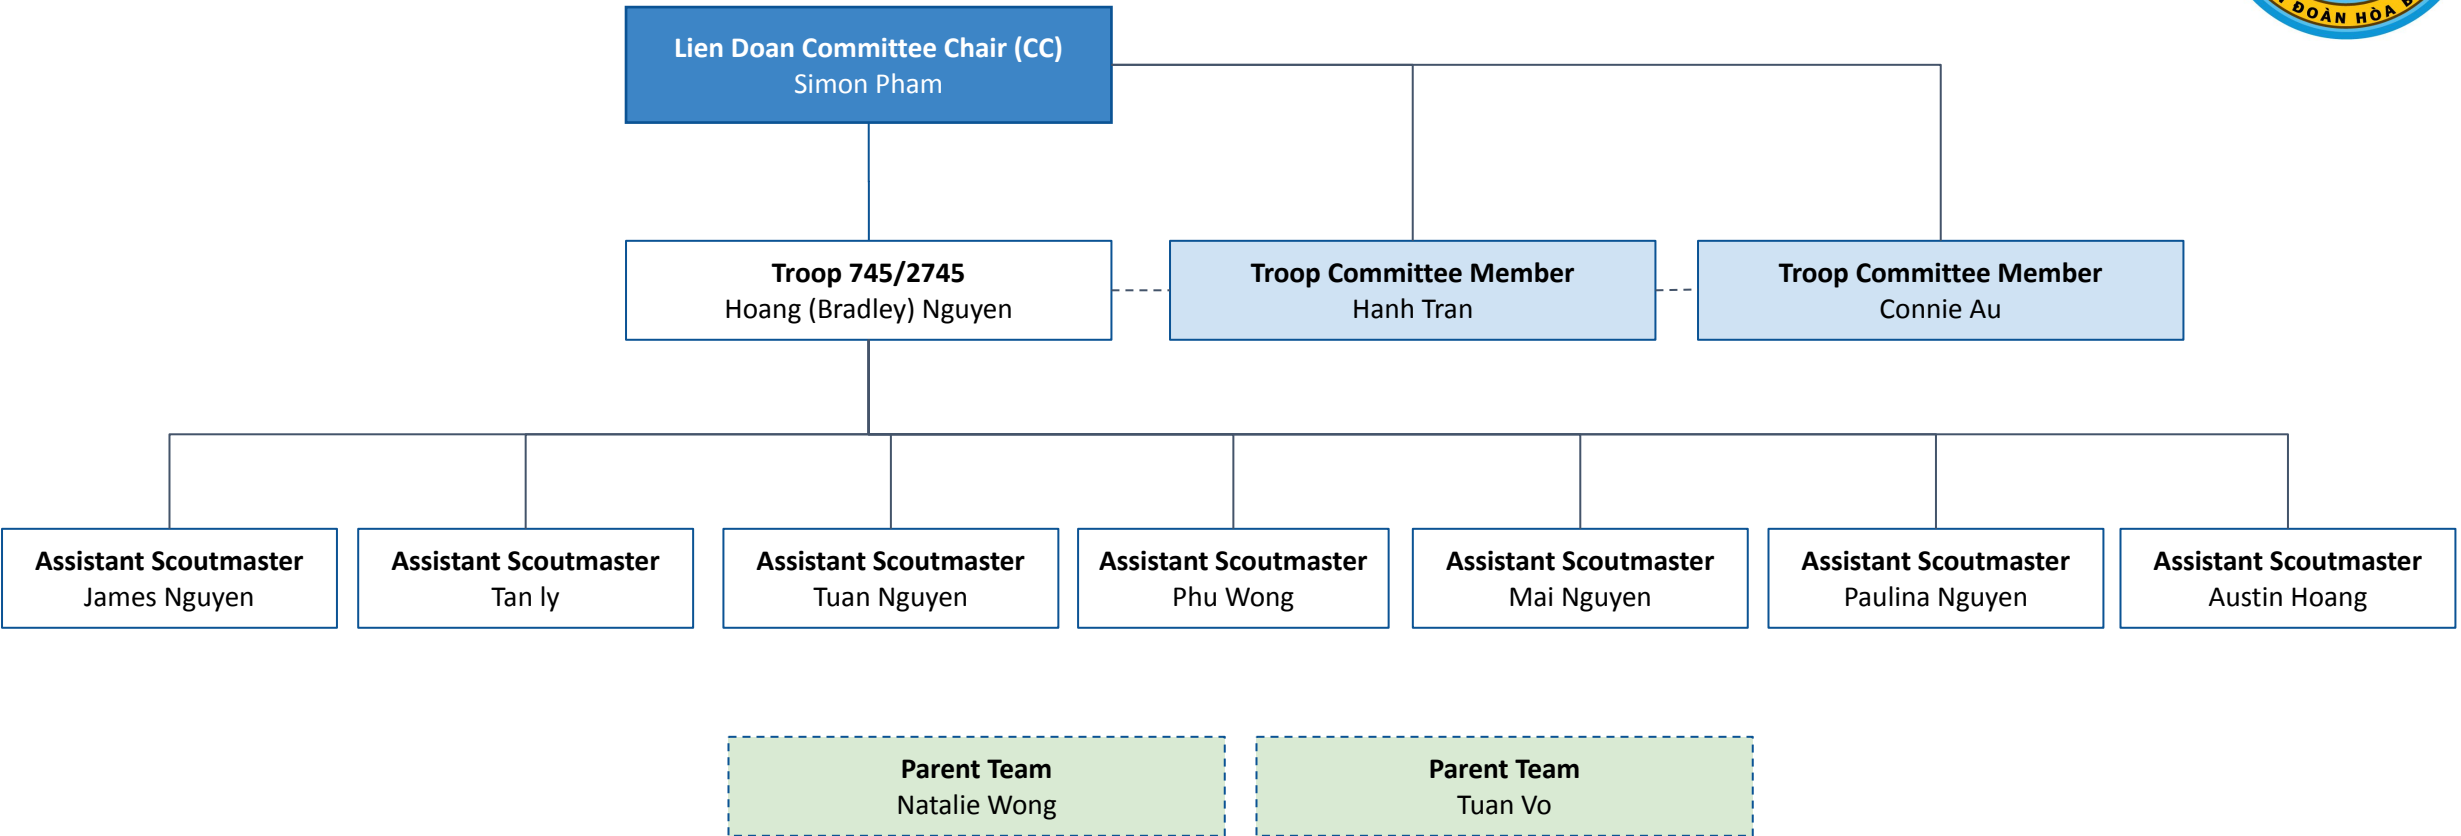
Lien Doan Committee Chair (CC)
Simon Pham

Troop 745/2745
Hoang (Bradley) Nguyen

Troop Committee Member
Hanh Tran

Troop Committee Member
Connie Au

Assistant Scoutmaster
James Nguyen

Assistant Scoutmaster
Tan ly

Assistant Scoutmaster
Tuan Nguyen

Assistant Scoutmaster
Phu Wong

Assistant Scoutmaster
Mai Nguyen

Assistant Scoutmaster
Paulina Nguyen

Assistant Scoutmaster
Austin Hoang

Parent Team
Natalie Wong

Parent Team
Tuan Vo

ĐOÀN HÒA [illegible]